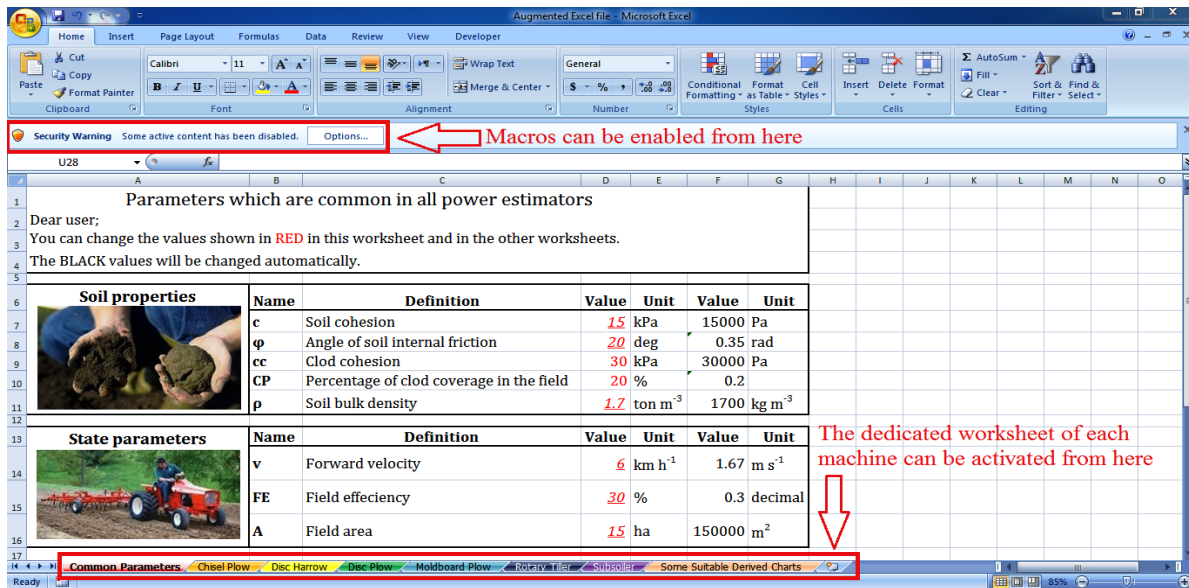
Augmented Excel file - Microsoft Excel

Home Insert Page Layout Formulas Data Review View Developer

Paste Cut Copy Format Painter Clipboard
Calibri 11 Font
Wrap Text Merge & Center Alignment
General Number
Conditional Formatting Format as Table Cell Styles Styles
Insert Delete Format Cells
AutoSum Fill Clear Sort & Filter Find & Select Editing

Security Warning Some active content has been disabled. Options...

Macros can be enabled from here

U28

| | A | B | C | D | E | F | G |
|---|---|---|---|---|---|---|---|
| 1 | Parameters which are common in all power estimators | | | | | | |
| 2 | Dear user; | | | | | | |
| 3 | You can change the values shown in RED in this worksheet and in the other worksheets. | | | | | | |
| 4 | The BLACK values will be changed automatically. | | | | | | |
| 6 | Soil properties | Name | Definition | Value | Unit | Value | Unit |
| 7 | | c | Soil cohesion | 15 | kPa | 15000 | Pa |
| 8 | | φ | Angle of soil internal friction | 20 | deg | 0.35 | rad |
| 9 | | cc | Clod cohesion | 30 | kPa | 30000 | Pa |
| 10 | | CP | Percentage of clod coverage in the field | 20 | % | 0.2 | |
| 11 | | ρ | Soil bulk density | 1.7 | ton $m^{-3}$ | 1700 | kg $m^{-3}$ |
| 13 | State parameters | Name | Definition | Value | Unit | Value | Unit |
| 14 | | v | Forward velocity | 6 | km $h^{-1}$ | 1.67 | m $s^{-1}$ |
| 15 | | FE | Field effeciency | 30 | % | 0.3 | decimal |
| 16 | | A | Field area | 15 | ha | 150000 | $m^2$ |

The dedicated worksheet of each machine can be activated from here

Common Parameters Chisel Plow Disc Harrow Disc Plow Moldboard Plow Rotary Tiller Subsoiler Some Suitable Derived Charts

Ready 85%